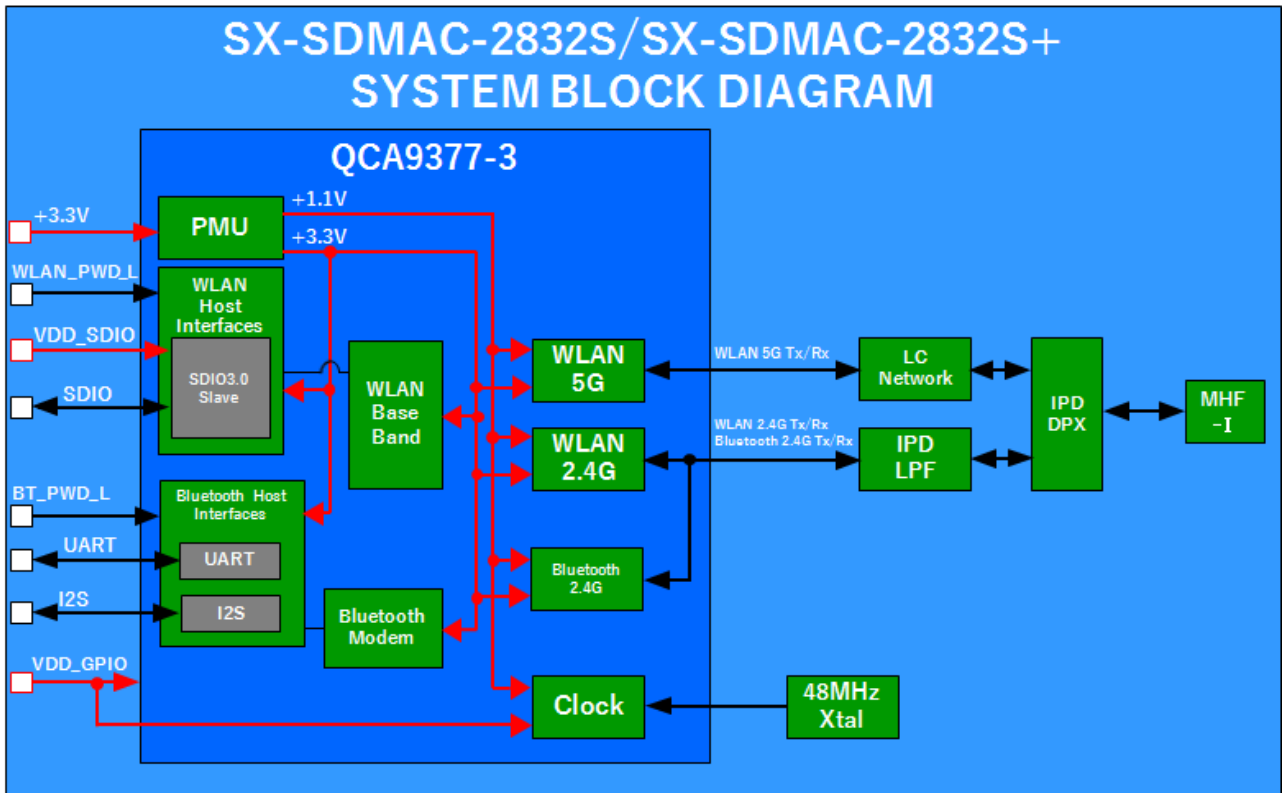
SX-SDMAC-2832S/SX-SDMAC-2832S+
SYSTEM BLOCK DIAGRAM

QCA9377-3

+3.3V
PMU
+1.1V
+3.3V
WLAN_PWD_L
WLAN Host Interfaces
VDD_SDIO
SDIO3.0 Slave
SDIO
WLAN Base Band
WLAN 5G
WLAN 2.4G
WLAN 5G Tx/Rx
LC Network
WLAN 2.4G Tx/Rx
Bluetooth 2.4G Tx/Rx
IPD LPF
IPD DPX
MHF -I
BT_PWD_L
Bluetooth Host Interfaces
UART
UART
I2S
I2S
Bluetooth 2.4G
Bluetooth Modem
VDD_GPIO
Clock
48MHz Xtal